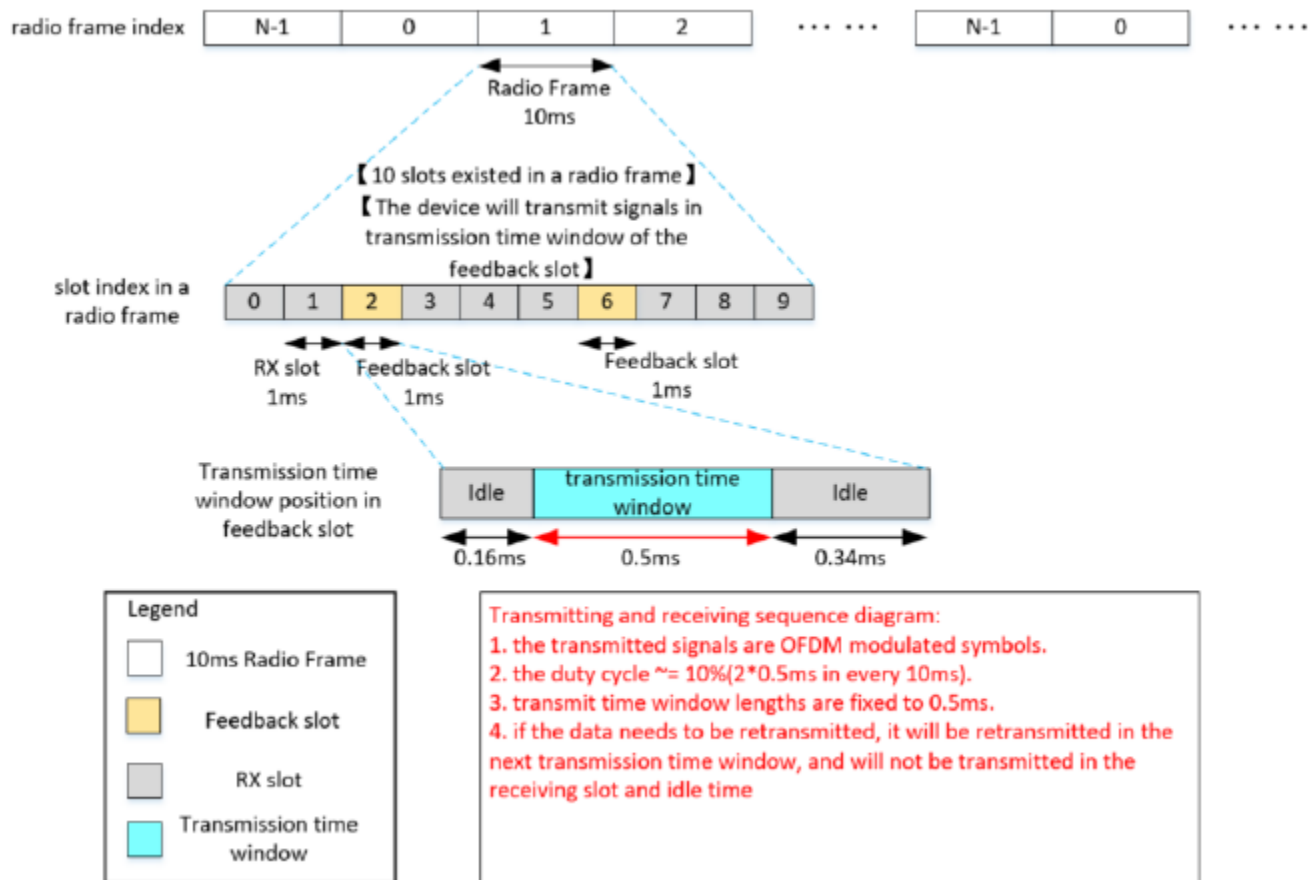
radio frame index

| N-1 | 0 | 1 | 2 |
|---|---|---|---|

· · · · · ·

| N-1 | 0 |
|---|---|

· · · · · ·

Radio Frame
10ms

【10 slots existed in a radio frame】
【The device will transmit signals in transmission time window of the feedback slot】

slot index in a radio frame

| 0 | 1 | 2 | 3 | 4 | 5 | 6 | 7 | 8 | 9 |
|---|---|---|---|---|---|---|---|---|---|

RX slot
1ms

Feedback slot
1ms

Feedback slot
1ms

Transmission time window position in feedback slot

| Idle | transmission time window | Idle |
|---|---|---|

0.16ms
0.5ms
0.34ms

Legend
10ms Radio Frame
Feedback slot
RX slot
Transmission time window

Transmitting and receiving sequence diagram:
1. the transmitted signals are OFDM modulated symbols.
2. the duty cycle ~= 10%(2*0.5ms in every 10ms).
3. transmit time window lengths are fixed to 0.5ms.
4. if the data needs to be retransmitted, it will be retransmitted in the next transmission time window, and will not be transmitted in the receiving slot and idle time